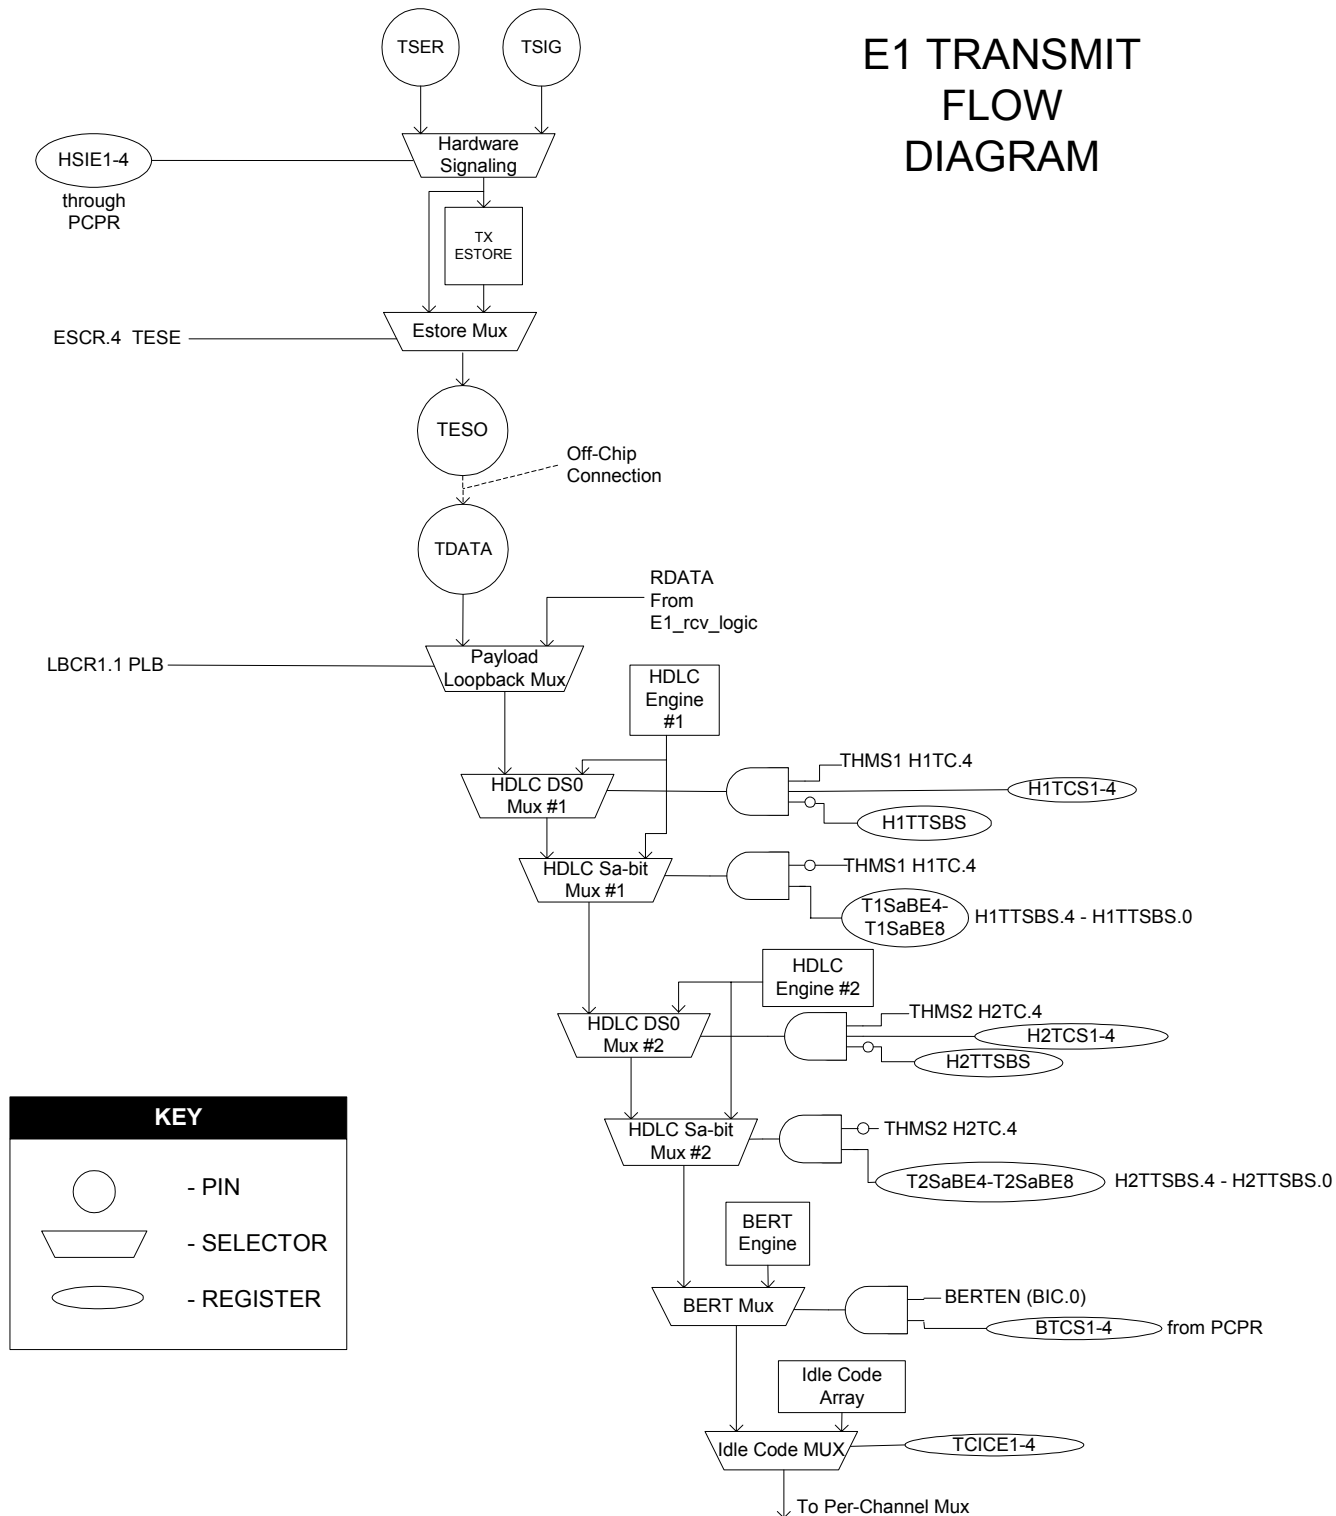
E1 TRANSMIT FLOW DIAGRAM

TSER

TSIG

HSIE1-4 through PCPR

Hardware Signaling

TX ESTORE

ESCR.4 TESE

Estore Mux

TESO

Off-Chip Connection

TDATA

RDATA From E1_rcv_logic

LBCR1.1 PLB

Payload Loopback Mux

HDLC Engine #1

HDLC DS0 Mux #1

THMS1 H1TC.4

H1TCS1-4

H1TTSBS

HDLC Sa-bit Mux #1

THMS1 H1TC.4

T1SaBE4-T1SaBE8

H1TTSBS.4 - H1TTSBS.0

HDLC Engine #2

HDLC DS0 Mux #2

THMS2 H2TC.4

H2TCS1-4

H2TTSBS

HDLC Sa-bit Mux #2

THMS2 H2TC.4

T2SaBE4-T2SaBE8

H2TTSBS.4 - H2TTSBS.0

KEY

- PIN

- SELECTOR

- REGISTER

BERT Engine

BERT Mux

BERTEN (BIC.0)

BTCS1-4

from PCPR

Idle Code Array

Idle Code MUX

TCICE1-4

To Per-Channel Mux